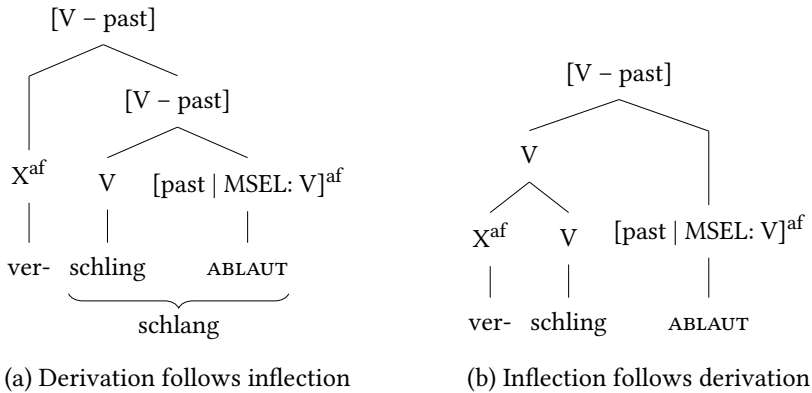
[V – past]

$X^{af}$

[V – past]

V

[past | MSEL: V]$^{af}$

ver- schling ABLAUT

schlang

(a) Derivation follows inflection

[V – past]

V

$X^{af}$ V

[past | MSEL: V]$^{af}$

ver- schling ABLAUT

(b) Inflection follows derivation